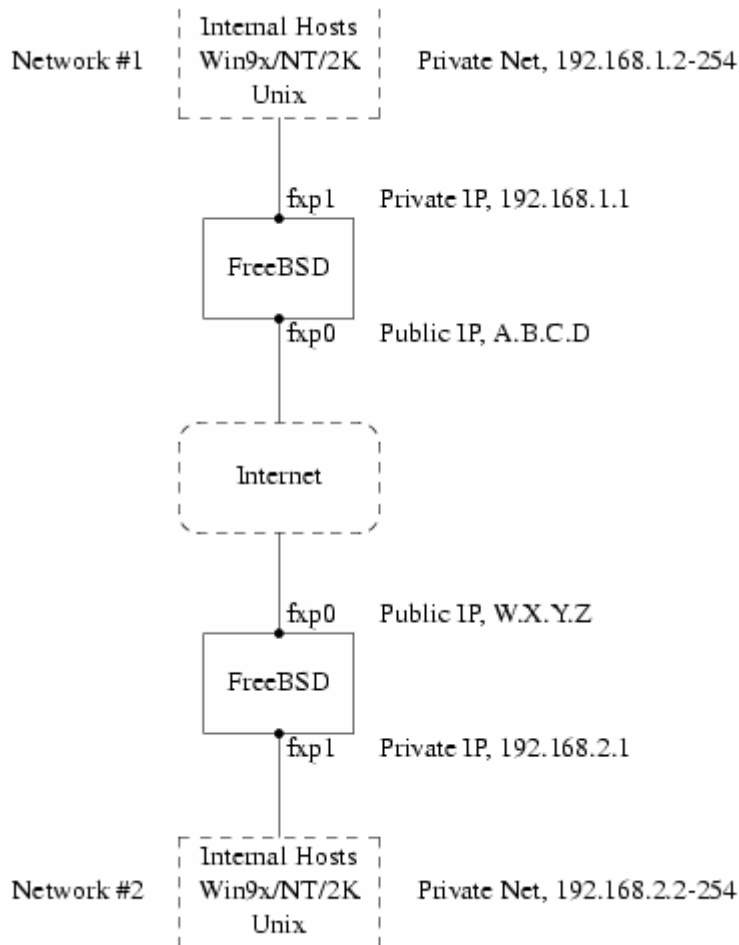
Network #1

Internal Hosts
Win9x/NT/2K
Unix

Private Net, 192.168.1.2-254

fxp1

Private IP, 192.168.1.1

FreeBSD

fxp0

Public IP, A.B.C.D

Internet

fxp0

Public IP, W.X.Y.Z

FreeBSD

fxp1

Private IP, 192.168.2.1

Network #2

Internal Hosts
Win9x/NT/2K
Unix

Private Net, 192.168.2.2-254